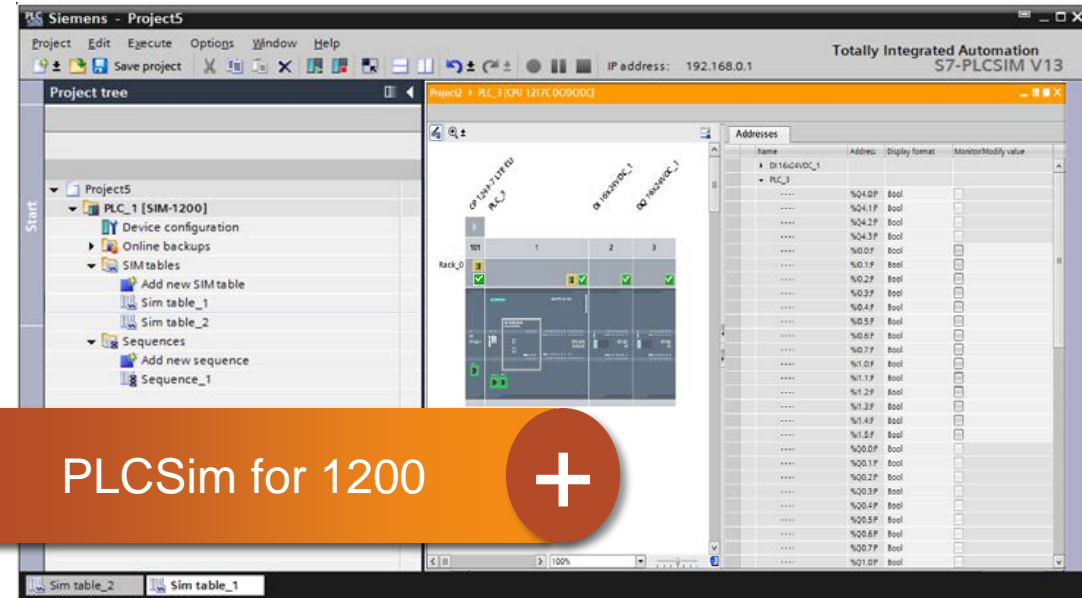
Siemens - Project5

Project Edit Execute Options Window Help

Save project

IP address: 192.168.0.1

Totally Integrated Automation
S7-PLCSIM V13

Project tree

Start

Project5
PLC_1 [SIM-1200]
Device configuration
Online backups
SIM tables
Add new SIM table
Sim table_1
Sim table_2
Sequences
Add new sequence
Sequence_1

Project2 ▸ PLC_3 [CPU 1217C DC/DC/DC]

CP 1243-7 LTE EU
PLC_3
DI 16x24VDC_1
DQ 16x24VDC_1

101
1
2
3
Rack_0

100%

Addresses

| Name | Address | Display format | Monitor/Modify value |
|---|---|---|---|
| DI 16x24VDC_1 | | | |
| PLC_3 | | | |
| ---- | %Q4.0:P | Bool | |
| ---- | %Q4.1:P | Bool | |
| ---- | %Q4.2:P | Bool | |
| ---- | %Q4.3:P | Bool | |
| ---- | %I0.0:P | Bool | |
| ---- | %I0.1:P | Bool | |
| ---- | %I0.2:P | Bool | |
| ---- | %I0.3:P | Bool | |
| ---- | %I0.4:P | Bool | |
| ---- | %I0.5:P | Bool | |
| ---- | %I0.6:P | Bool | |
| ---- | %I0.7:P | Bool | |
| ---- | %I1.0:P | Bool | |
| ---- | %I1.1:P | Bool | |
| ---- | %I1.2:P | Bool | |
| ---- | %I1.3:P | Bool | |
| ---- | %I1.4:P | Bool | |
| ---- | %I1.5:P | Bool | |
| ---- | %Q0.0:P | Bool | |
| ---- | %Q0.1:P | Bool | |
| ---- | %Q0.2:P | Bool | |
| ---- | %Q0.3:P | Bool | |
| ---- | %Q0.4:P | Bool | |
| ---- | %Q0.5:P | Bool | |
| ---- | %Q0.6:P | Bool | |
| ---- | %Q0.7:P | Bool | |
| ---- | %Q1.0:P | Bool | |

PLCSim for 1200

+

Sim table_2
Sim table_1